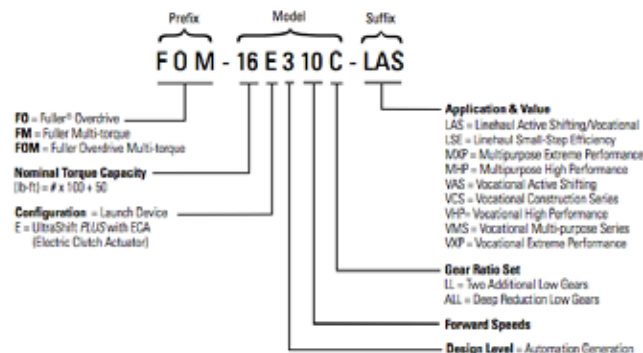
Prefix Model Suffix

F O M - 16 E 3 10 C - LAS

FO = Fuller® Overdrive
FM = Fuller Multi-torque
FOM = Fuller Overdrive Multi-torque

Nominal Torque Capacity
(lb-ft) = # x 100 + 50

Configuration = Launch Device
E = UltraShift PLUS with ECA (Electric Clutch Actuator)

Application & Value
LAS = Linehaul Active Shifting/Vocational
LSE = Linehaul Small-Step Efficiency
MXP = Multipurpose Extreme Performance
MHP = Multipurpose High Performance
VAS = Vocational Active Shifting
VCS = Vocational Construction Series
VHP= Vocational High Performance
VMS = Vocational Multi-purpose Series
VXP = Vocational Extreme Performance

Gear Ratio Set
LL = Two Additional Low Gears
ALL = Deep Reduction Low Gears

Forward Speeds

Design Level = Automation Generation